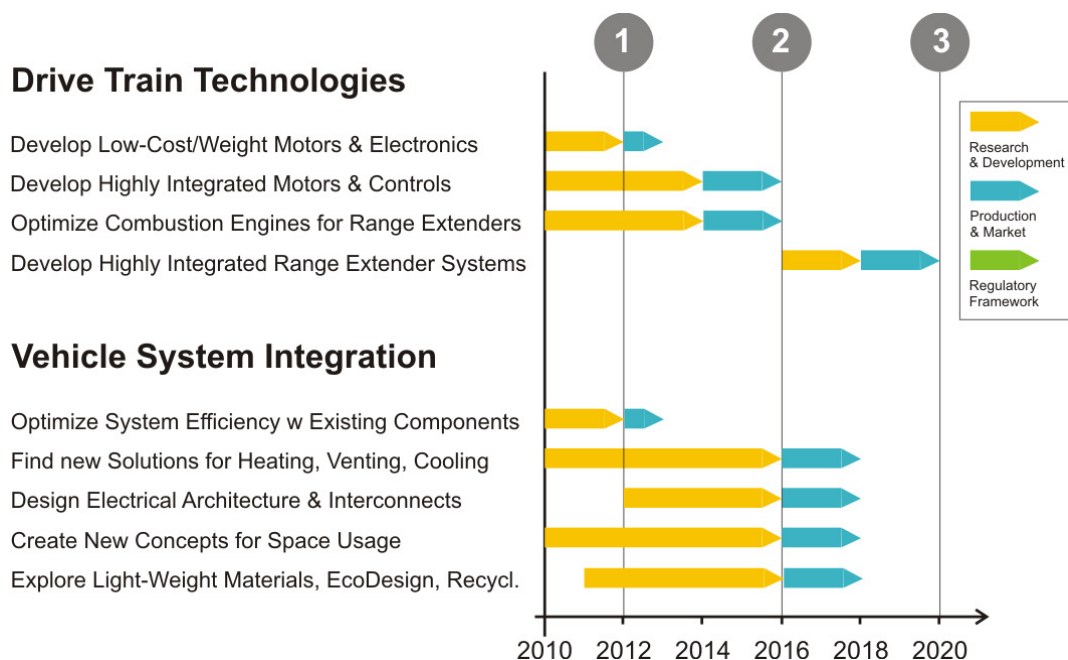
1
2
3

Drive Train Technologies

Develop Low-Cost/Weight Motors & Electronics
Develop Highly Integrated Motors & Controls
Optimize Combustion Engines for Range Extenders
Develop Highly Integrated Range Extender Systems

Vehicle System Integration

Optimize System Efficiency w Existing Components
Find new Solutions for Heating, Venting, Cooling
Design Electrical Architecture & Interconnects
Create New Concepts for Space Usage
Explore Light-Weight Materials, EcoDesign, Recycl.

Research & Development
Production & Market
Regulatory Framework

2010 2012 2014 2016 2018 2020